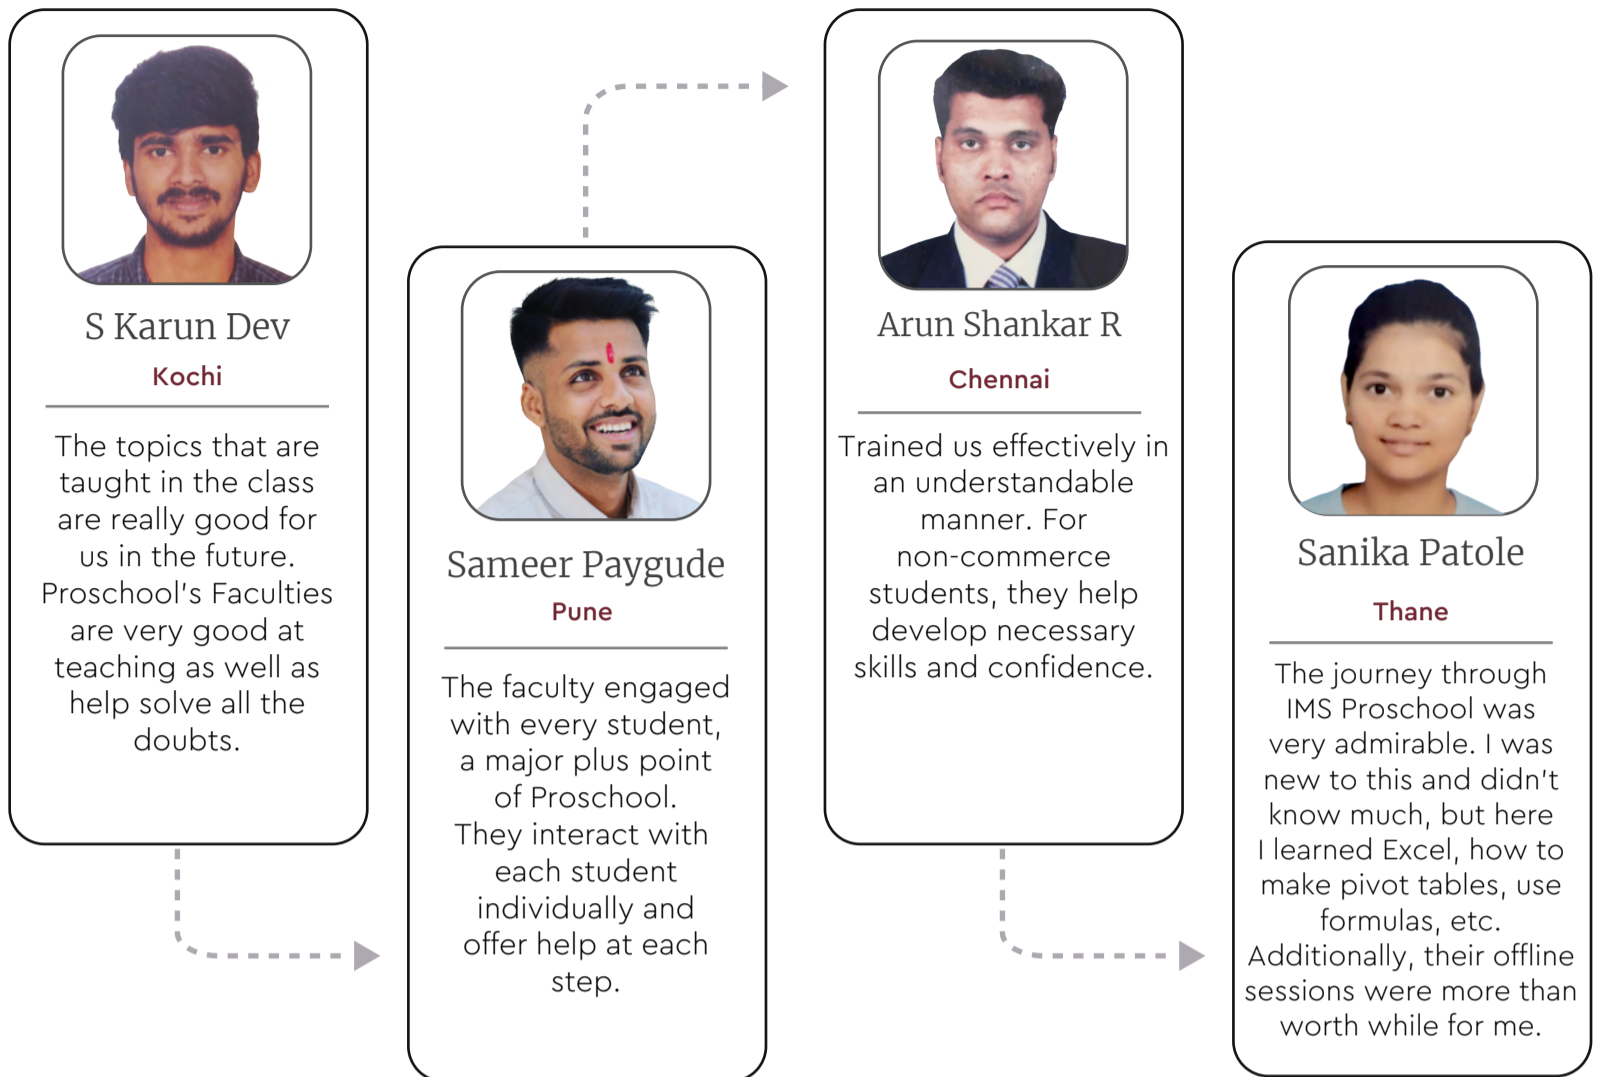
S Karun Dev

Kochi

The topics that are taught in the class are really good for us in the future. Proschool's Faculties are very good at teaching as well as help solve all the doubts.

Sameer Paygude

Pune

The faculty engaged with every student, a major plus point of Proschool. They interact with each student individually and offer help at each step.

Arun Shankar R

Chennai

Trained us effectively in an understandable manner. For non-commerce students, they help develop necessary skills and confidence.

Sanika Patole

Thane

The journey through IMS Proschool was very admirable. I was new to this and didn't know much, but here I learned Excel, how to make pivot tables, use formulas, etc. Additionally, their offline sessions were more than worth while for me.